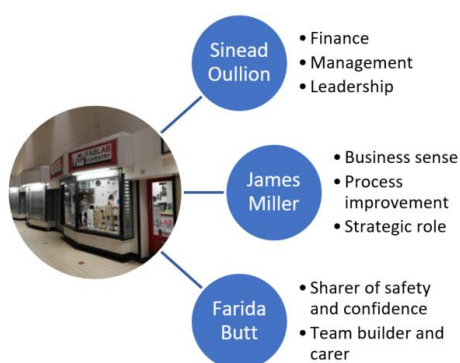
FABLAB

Sinead Oullion
• Finance
• Management
• Leadership

James Miller
• Business sense
• Process improvement
• Strategic role

Farida Butt
• Sharer of safety and confidence
• Team builder and carer